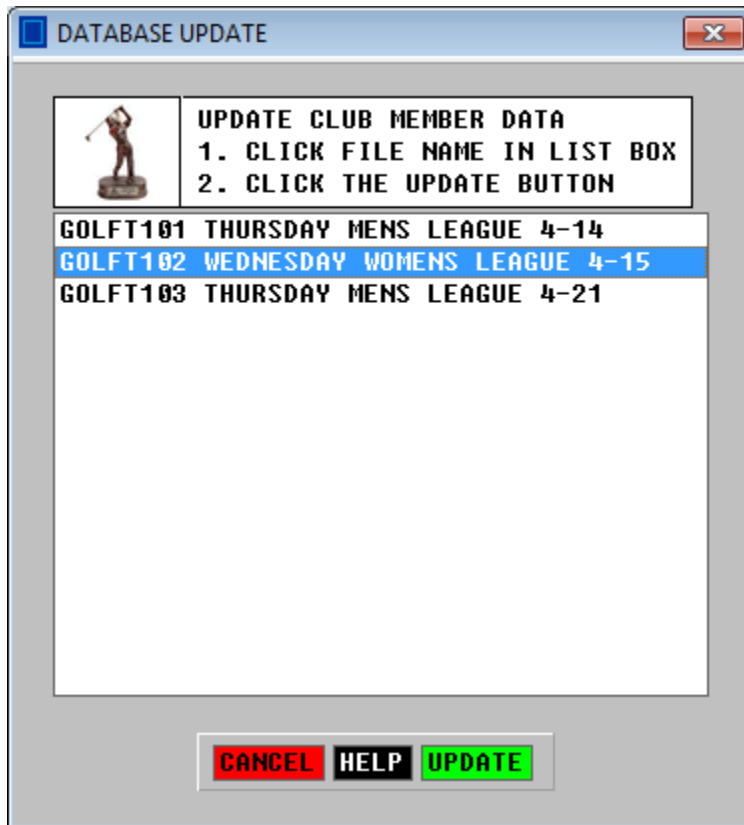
DATABASE UPDATE

UPDATE CLUB MEMBER DATA
1. CLICK FILE NAME IN LIST BOX
2. CLICK THE UPDATE BUTTON

GOLFT101 THURSDAY MENS LEAGUE 4-14
GOLFT102 WEDNESDAY WOMENS LEAGUE 4-15
GOLFT103 THURSDAY MENS LEAGUE 4-21

CANCEL HELP UPDATE